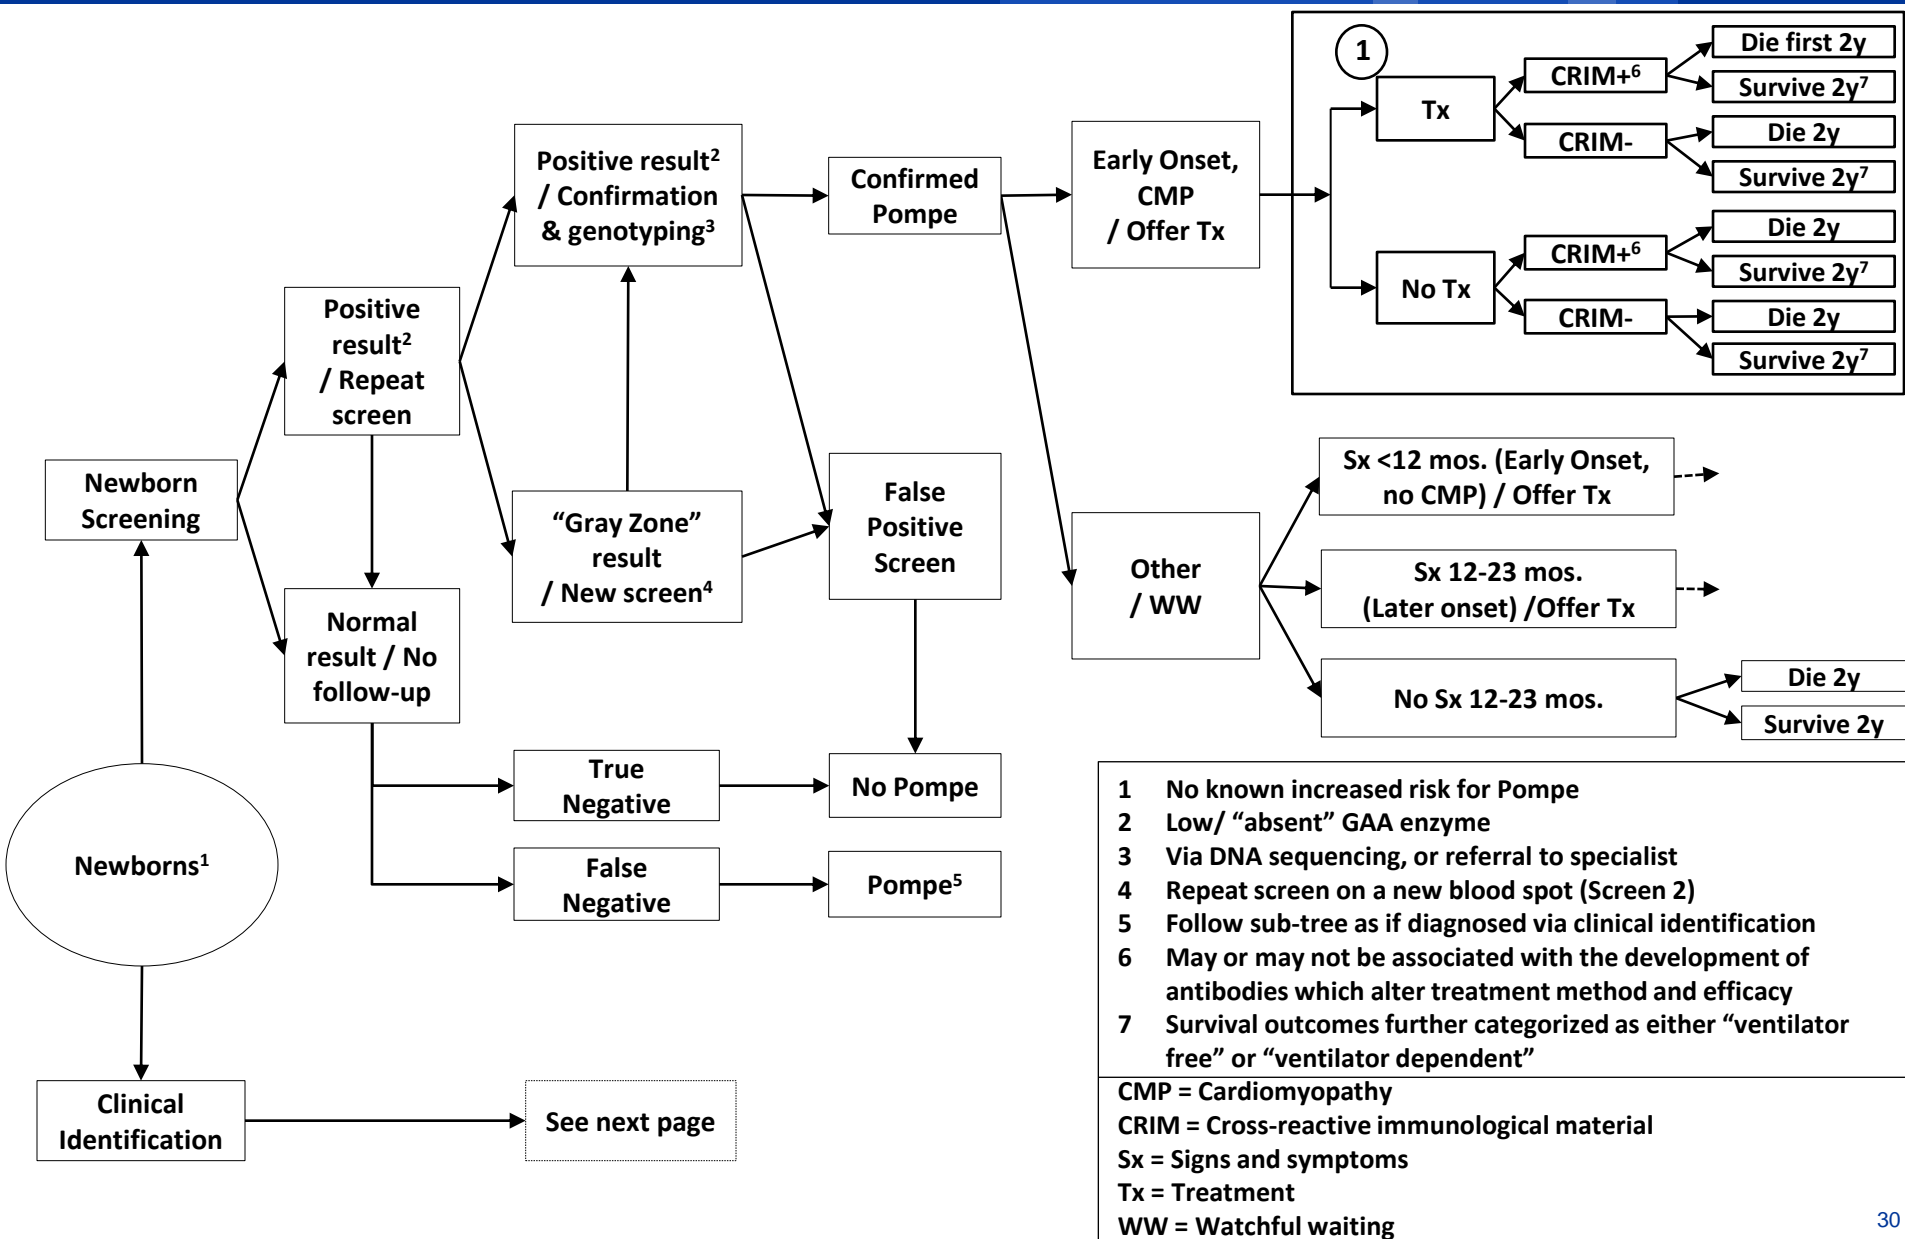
1

Tx

CRIM+$^{6}$

Die first 2y

Survive 2y$^{7}$

CRIM-

Die 2y

Survive 2y$^{7}$

No Tx

CRIM+$^{6}$

Die 2y

Survive 2y$^{7}$

CRIM-

Die 2y

Survive 2y$^{7}$

Newborns$^{1}$

Newborn Screening

Clinical Identification

See next page

Positive result$^{2}$ / Repeat screen

Normal result / No follow-up

Positive result$^{2}$ / Confirmation & genotyping$^{3}$

"Gray Zone" result / New screen$^{4}$

True Negative

False Negative

Confirmed Pompe

False Positive Screen

No Pompe

Pompe$^{5}$

Early Onset, CMP / Offer Tx

Other / WW

Sx <12 mos. (Early Onset, no CMP) / Offer Tx

Sx 12-23 mos. (Later onset) /Offer Tx

No Sx 12-23 mos.

Die 2y

Survive 2y

1 No known increased risk for Pompe
2 Low/ "absent" GAA enzyme
3 Via DNA sequencing, or referral to specialist
4 Repeat screen on a new blood spot (Screen 2)
5 Follow sub-tree as if diagnosed via clinical identification
6 May or may not be associated with the development of antibodies which alter treatment method and efficacy
7 Survival outcomes further categorized as either "ventilator free" or "ventilator dependent"

CMP = Cardiomyopathy
CRIM = Cross-reactive immunological material
Sx = Signs and symptoms
Tx = Treatment
WW = Watchful waiting

30